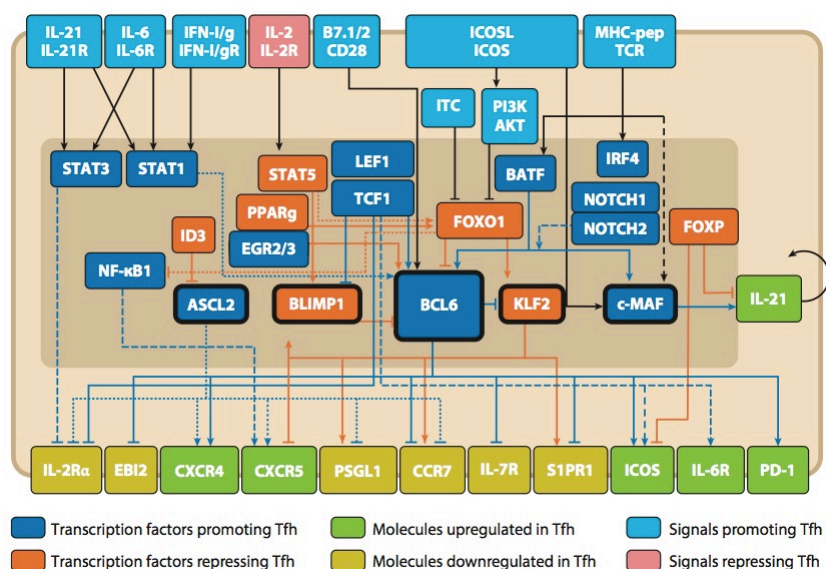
IL-21
IL-21R

IL-6
IL-6R

IFN-I/g
IFN-I/gR

IL-2
IL-2R

B7.1/2
CD28

ICOSL
ICOS

MHC-pep
TCR

ITC

PI3K
AKT

STAT3

STAT1

STAT5

LEF1

TCF1

BATF

IRF4

PPARg

FOXO1

NOTCH1

NOTCH2

ID3

EGR2/3

FOXP

NF-κB1

ASCL2

BLIMP1

BCL6

KLF2

c-MAF

IL-21

IL-2Rα

EBI2

CXCR4

CXCR5

PSGL1

CCR7

IL-7R

S1PR1

ICOS

IL-6R

PD-1

Transcription factors promoting Tfh

Molecules upregulated in Tfh

Signals promoting Tfh

Transcription factors repressing Tfh

Molecules downregulated in Tfh

Signals repressing Tfh